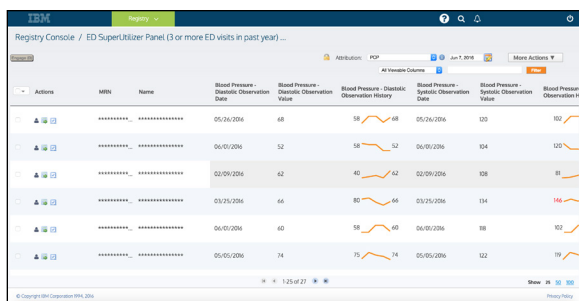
IBM Registry

Registry Console / ED SuperUtilizer Panel (3 or more ED visits in past year) ...

Attribution: PCP Jun 7, 2016 More Actions

All Viewable Columns Filter

| | Actions | MRN | Name | Blood Pressure - Diastolic Observation Date | Blood Pressure - Diastolic Observation Value | Blood Pressure - Diastolic Observation History | Blood Pressure - Systolic Observation Date | Blood Pressure - Systolic Observation Value | Blood Pressure - Systolic Observation H |
|---|---|---|---|---|---|---|---|---|---|
| | | **********... | *************** | 05/26/2016 | 68 | 58 68 | 05/26/2016 | 120 | 102 |
| | | **********... | *************** | 06/01/2016 | 52 | 58 52 | 06/01/2016 | 104 | 120 |
| | | **********... | *************** | 02/09/2016 | 62 | 40 62 | 02/09/2016 | 108 | 81 |
| | | **********... | *************** | 03/25/2016 | 66 | 80 66 | 03/25/2016 | 134 | 146 |
| | | **********... | *************** | 06/01/2016 | 60 | 58 60 | 06/01/2016 | 118 | 102 |
| | | **********... | *************** | 05/05/2016 | 74 | 75 74 | 05/05/2016 | 122 | 119 |

1-25 of 27

Show 25 50 100

© Copyright IBM Corporation 1994, 2016

Privacy Policy